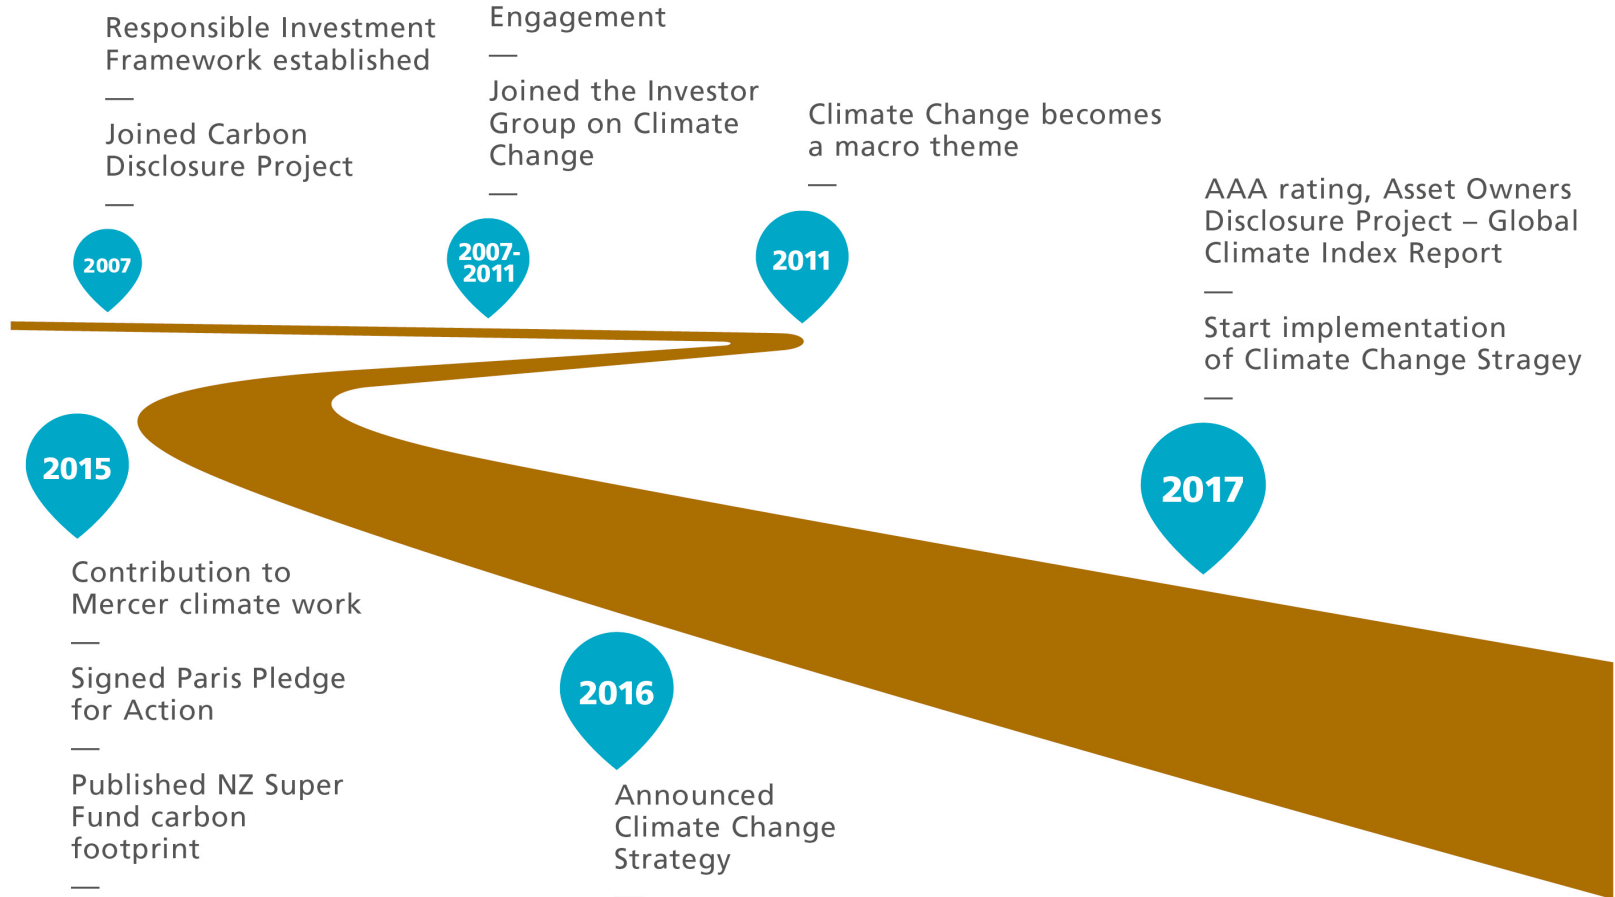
Responsible Investment Framework established

—

Joined Carbon Disclosure Project

—

2007

Engagement

—

Joined the Investor Group on Climate Change

—

2007-2011

Climate Change becomes a macro theme

—

2011

AAA rating, Asset Owners Disclosure Project – Global Climate Index Report

—

Start implementation of Climate Change Stragey

—

2017

2015

Contribution to Mercer climate work

—

Signed Paris Pledge for Action

—

Published NZ Super Fund carbon footprint

—

2016

Announced Climate Change Strategy